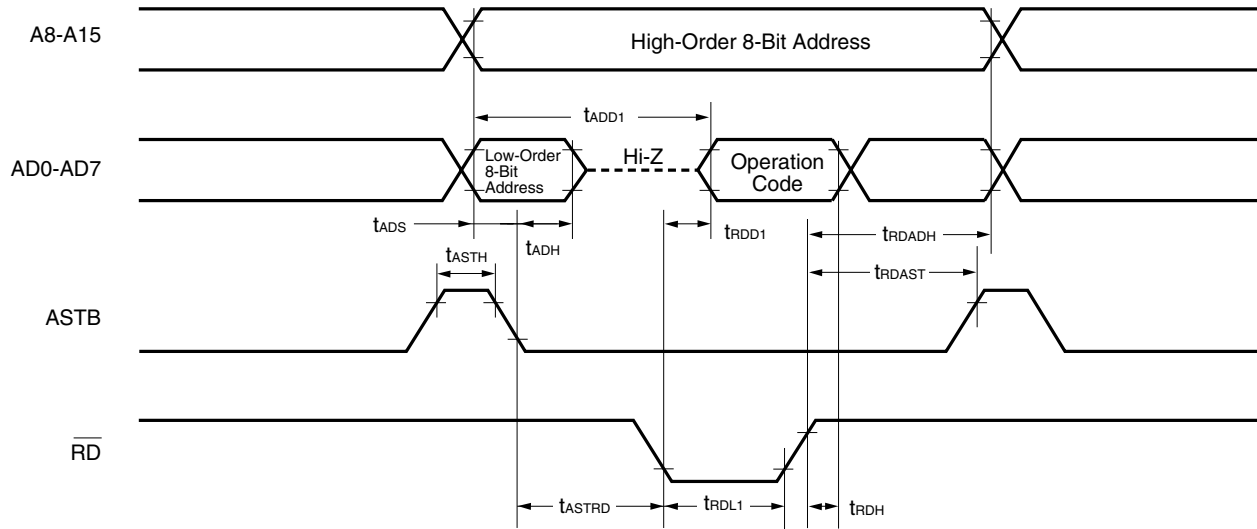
A8-A15

High-Order 8-Bit Address

$t_{ADD1}$

AD0-AD7

Low-Order 8-Bit Address

Hi-Z

Operation Code

$t_{ADS}$

$t_{ADH}$

$t_{RDD1}$

$t_{RDADH}$

$t_{ASTH}$

$t_{RDAST}$

ASTB

$\overline{RD}$

$t_{ASTRD}$

$t_{RDL1}$

$t_{RDH}$